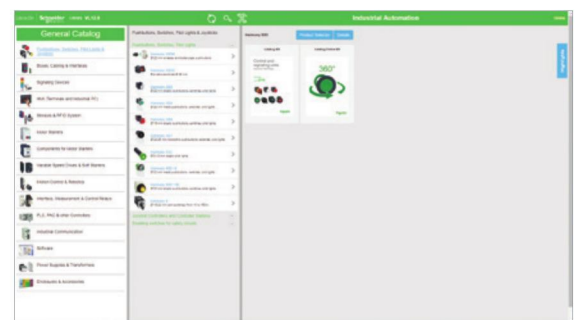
Schneider Electric
Industrial Automation
General Catalog
Pushbuttons, Switches, Pilot Lights & Joysticks
Boxes, Cabling & Interfaces
Signaling Devices
Wall Terminals and Industrial PCs
Sensors & RFID System
Motor Starters
Components for Motor Starters
Variable Speed Drives & Soft Starters
Motion Control & Robotics
Interfaces, Measurement & Control Relays
PLC, PAC & other Controllers
Industrial Communication
Software
Power Supplies & Transformers
Enclosures & Accessories
Pushbuttons, Switches, Pilot Lights & Joysticks
Pushbuttons, Switches, Pilot Lights
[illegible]
Harmony XB5
Product Selector
Details
360°